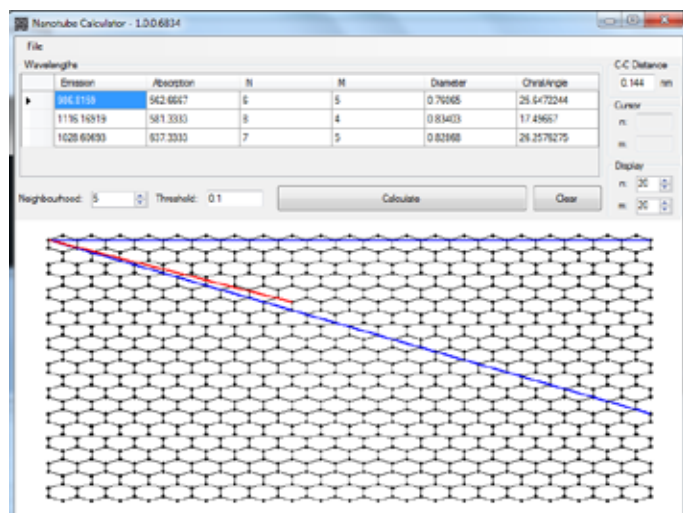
Nanotube Calculator - 1.0.0.6834

File

Wavelengths

| | Emission | Absorption | N | M | Diameter | ChiralAngle |
|---|---|---|---|---|---|---|
| ▶ | 986.0159 | 562.6667 | 6 | 5 | 0.76065 | 25.6472244 |
| | 1116.16519 | 581.3333 | 8 | 4 | 0.83403 | 17.49667 |
| | 1028.60693 | 637.3333 | 7 | 5 | 0.82868 | 24.2576275 |

C-C Distance
0.144 nm

Cursor
n:
m:

Display
n: 30
m: 30

Neighbourhood: 5 Threshold: 0.1

Calculate

Clear